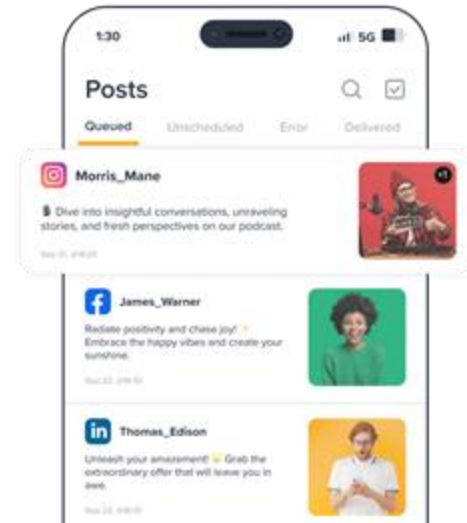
1:30

5G

Posts

Queued

Unscheduled

Error

Delivered

Morris_Mane

🎙 Dive into insightful conversations, unraveling stories, and fresh perspectives on our podcast.

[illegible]

+1

James_Warner

Radiate positivity and chase joy! ✨ Embrace the happy vibes and create your sunshine.

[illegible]

Thomas_Edison

Unleash your amazement! 🌟 Grab the extraordinary offer that will leave you in awe.

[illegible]